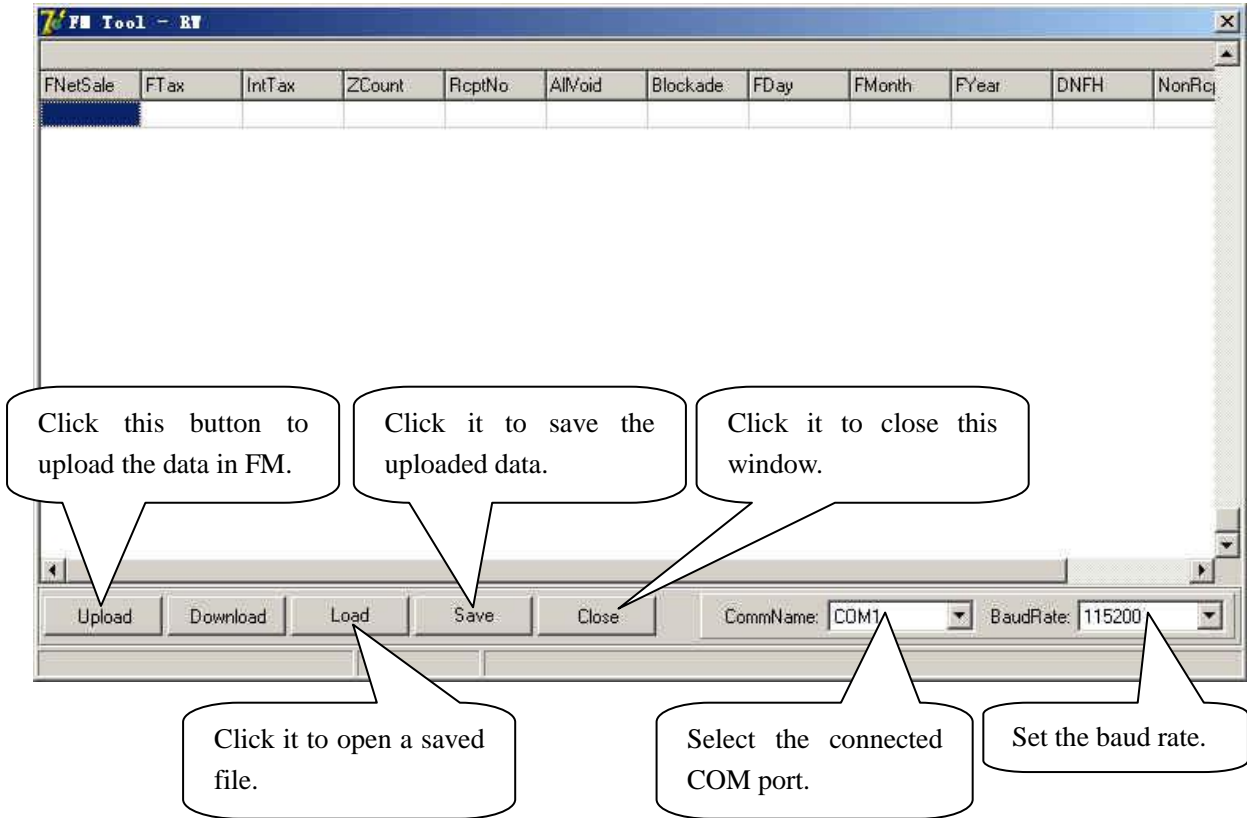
FM Tool - RW

| FNetSale | FTax | IntTax | ZCount | RcptNo | AllVoid | Blockade | FDay | FMonth | FYear | DNFH | NonRc |
|---|---|---|---|---|---|---|---|---|---|---|---|
| | | | | | | | | | | | |

Click this button to upload the data in FM.

Click it to save the uploaded data.

Click it to close this window.

Upload Download Load Save Close CommName: COM1 BaudRate: 115200

Click it to open a saved file.

Select the connected COM port.

Set the baud rate.